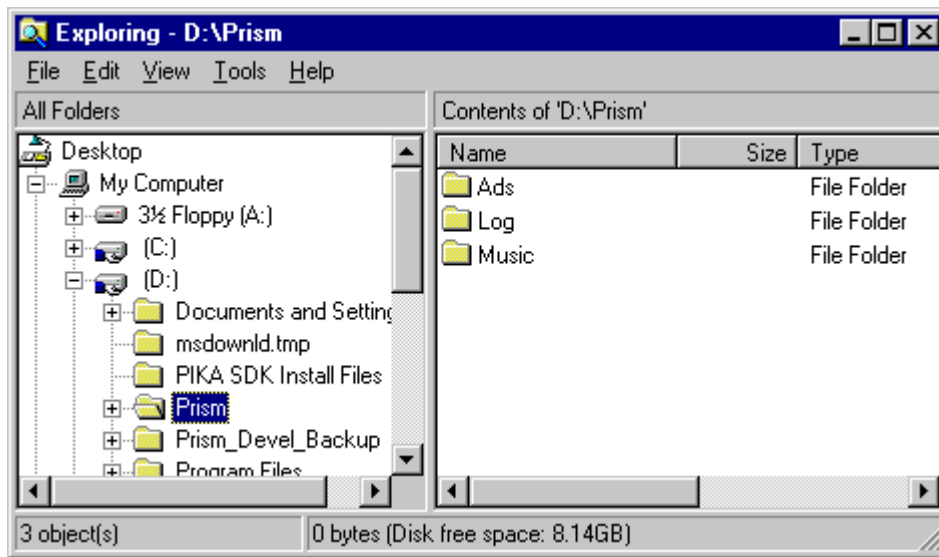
Exploring - D:\Prism

File Edit View Tools Help

All Folders

Contents of 'D:\Prism'

Desktop
My Computer
3½ Floppy (A:)
(C:)
(D:)
Documents and Settinc
msdownld.tmp
PIKA SDK Install Files
Prism
Prism_Devel_Backup
Program Files

| Name | Size | Type |
|---|---|---|
| Ads | | File Folder |
| Log | | File Folder |
| Music | | File Folder |

3 object(s)

0 bytes (Disk free space: 8.14GB)